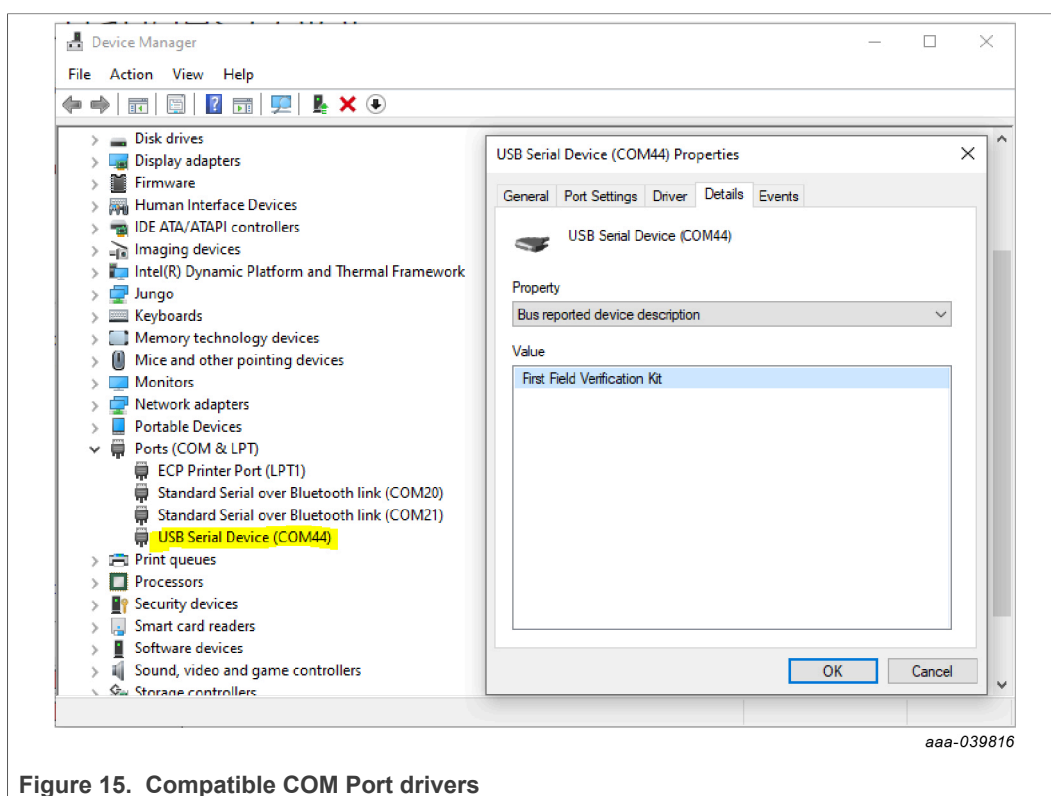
Device Manager

File Action View Help

Disk drives
Display adapters
Firmware
Human Interface Devices
IDE ATA/ATAPI controllers
Imaging devices
Intel(R) Dynamic Platform and Thermal Framework
Jungo
Keyboards
Memory technology devices
Mice and other pointing devices
Monitors
Network adapters
Portable Devices
Ports (COM & LPT)
ECP Printer Port (LPT1)
Standard Serial over Bluetooth link (COM20)
Standard Serial over Bluetooth link (COM21)
USB Serial Device (COM44)
Print queues
Processors
Security devices
Smart card readers
Software devices
Sound, video and game controllers
Storage controllers

USB Serial Device (COM44) Properties

General Port Settings Driver Details Events

USB Serial Device (COM44)

Property
Bus reported device description

Value
First Field Verification Kit

OK Cancel

aaa-039816

Figure 15. Compatible COM Port drivers